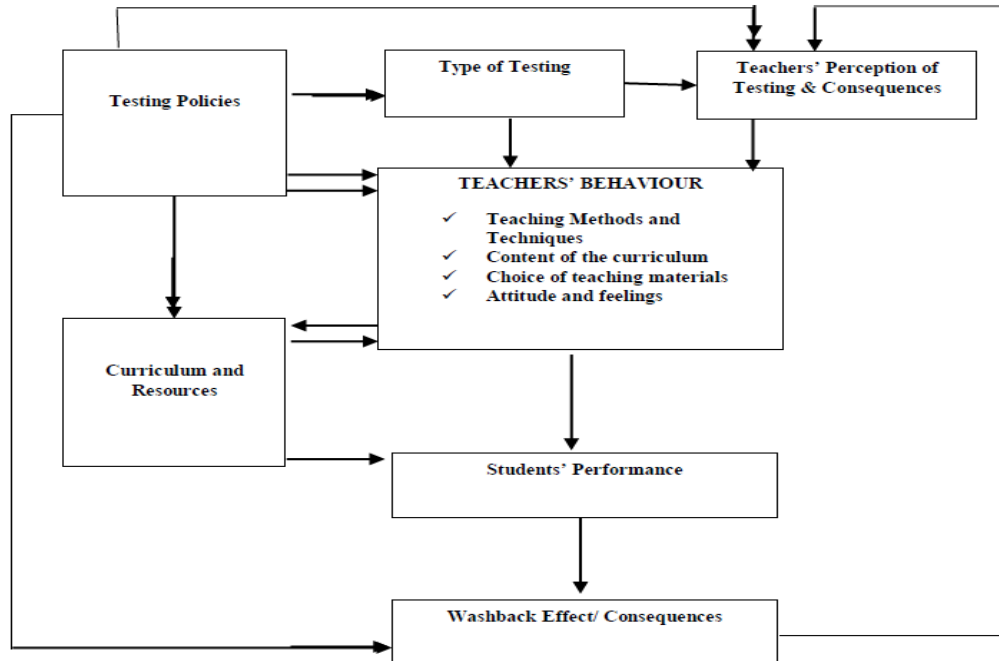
Testing Policies

Type of Testing

Teachers' Perception of Testing & Consequences

TEACHERS' BEHAVIOUR

✓ Teaching Methods and Techniques
✓ Content of the curriculum
✓ Choice of teaching materials
✓ Attitude and feelings

Curriculum and Resources

Students' Performance

Washback Effect/ Consequences